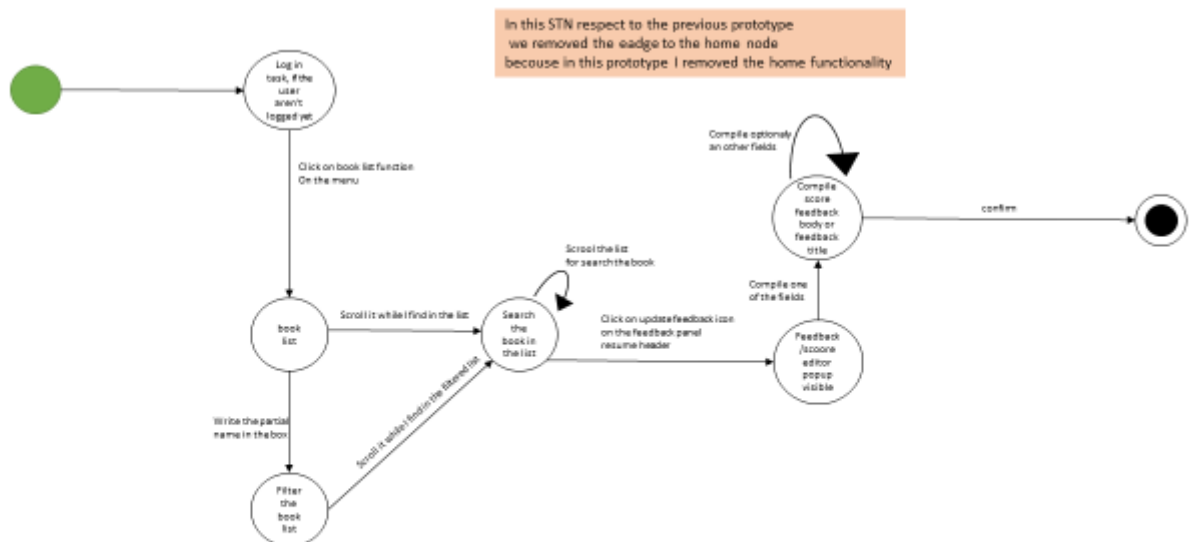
In this STN respect to the previous prototype
we removed the eadge to the home node
becouse in this prototype I removed the home functionality

Log in task, if the user aren't logged yet

Click on book list function On the menu

book list

Scroll it while I find in the list

Search the book in the list

Scrool the list for search the book

Write the partial name in the box

Filter the book list

Scroll it while I find in the filtered list

Click on update feedback icon on the feedback panel resume header

Feedback /scoore editor popup visible

Compile one of the fields

Compile score feedback body or feedback title

Compile optionaly an other fields

confirm